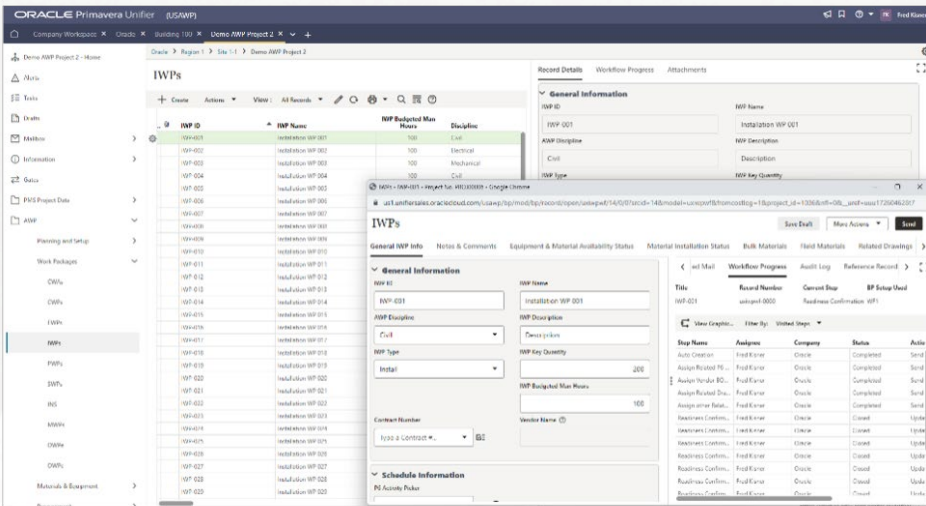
ORACLE Primavera Unifier (USAWP)

Fred Kiener

Company Workspace × Oracle × Building 100 × Demo AWP Project 2 × +

Demo AWP Project 2 - Home

Oracle > Region 1 > Site 1-1 > Demo AWP Project 2

Alerts
Tasks
Drafts
Mailbox
Information
Gates
PKS Project Data
AWP
Planning and Setup
Work Packages
CWAs
CWPs
EWPs
IWPs
PWPs
SWPs
INS
MWPs
OWPs
DWPs
Materials & Equipment

IWPs

+ Create Actions View: All Records

| IWP ID | IWP Name | IWP Budgeted Man Hours | Discipline |
|---|---|---|---|
| IWP-001 | Installation WP 001 | 100 | Civil |
| IWP-002 | Installation WP 002 | 100 | Electrical |
| IWP-003 | Installation WP 003 | 100 | Mechanical |
| IWP-004 | Installation WP 004 | 100 | Civil |
| IWP-005 | Installation WP 005 | | |
| IWP-006 | Installation WP 006 | | |
| IWP-007 | Installation WP 007 | | |
| IWP-008 | Installation WP 008 | | |
| IWP-009 | Installation WP 009 | | |
| IWP-010 | Installation WP 010 | | |
| IWP-011 | Installation WP 011 | | |
| IWP-012 | Installation WP 012 | | |
| IWP-013 | Installation WP 013 | | |
| IWP-014 | Installation WP 014 | | |
| IWP-015 | Installation WP 015 | | |
| IWP-016 | Installation WP 016 | | |
| IWP-017 | Installation WP 017 | | |
| IWP-018 | Installation WP 018 | | |
| IWP-019 | Installation WP 019 | | |
| IWP-020 | Installation WP 020 | | |
| IWP-021 | Installation WP 021 | | |
| IWP-022 | Installation WP 022 | | |
| IWP-023 | Installation WP 023 | | |
| IWP-024 | Installation WP 024 | | |
| IWP-025 | Installation WP 025 | | |
| IWP-026 | Installation WP 026 | | |
| IWP-027 | Installation WP 027 | | |
| IWP-028 | Installation WP 028 | | |
| IWP-029 | Installation WP 029 | | |

Record Details Workflow Progress Attachments

General Information
IWP ID
IWP-001
IWP Name
Installation WP 001
AWP Discipline
Civil
IWP Description
Description
IWP Type
IWP Key Quantity

IWPs - IWP-001 - Project No. 0000009 - Google Chrome

us1.unifiersales.oraclecloud.com/usawp/bp/mod/bp/record/open/uxiwpwf/14/0/0?srcid=14&model=uxiwpwf&fromcostbp=1&project_id=1306&ref=0&__unif=uuu1726046207

IWPs

Save Draft More Actions Send

General IWP Info Notes & Comments Equipment & Material Availability Status Material Installation Status Bulk Materials Field Materials Related Drawings

General Information
IWP ID
IWP-001
IWP Name
Installation WP 001
AWP Discipline
Civil
IWP Description
Description
IWP Type
Install
IWP Key Quantity
200
IWP Budgeted Man Hours
100
Contract Number
Type a Contract #...
Vendor Name

Schedule Information
P6 Activity Picker

ted Mail Workflow Progress Audit Log Reference Record

| Title | Record Number | Current Step | BP Setup Used |
|---|---|---|---|
| IWP-001 | uxiwpwf-0000 | Readiness Confirmation WF1 | |

View Graphic... Filter By: Visited Steps

| Step Name | Assignee | Company | Status | Action |
|---|---|---|---|---|
| Auto Creation | Fred Kiener | Oracle | Completed | Send |
| Assign Related PI... | Fred Kiener | Oracle | Completed | Send |
| Assign Vendor BO... | Fred Kiener | Oracle | Completed | Send |
| Assign Related Dra... | Fred Kiener | Oracle | Completed | Send |
| Assign other Relat... | Fred Kiener | Oracle | Completed | Send |
| Readiness Confirm... | Fred Kiener | Oracle | Closed | Update |
| Readiness Confirm... | Fred Kiener | Oracle | Closed | Update |
| Readiness Confirm... | Fred Kiener | Oracle | Closed | Update |
| Readiness Confirm... | Fred Kiener | Oracle | Closed | Update |
| Readiness Confirm... | Fred Kiener | Oracle | Closed | Update |
| Readiness Confirm... | Fred Kiener | Oracle | Closed | Update |